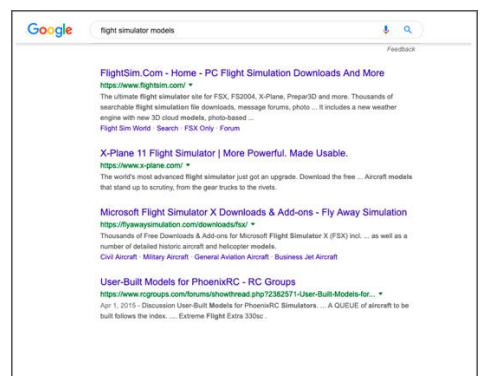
Google

flight simulator models

Feedback

FlightSim.Com - Home - PC Flight Simulation Downloads And More
https://www.flightsim.com/
The ultimate flight simulator site for FSX, FS2004, X-Plane, Prepar3D and more. Thousands of searchable flight simulation file downloads, message forums, photo ... It includes a new weather engine with new 3D cloud models, photo-based ...
Flight Sim World · Search · FSX Only · Forum

X-Plane 11 Flight Simulator | More Powerful. Made Usable.
https://www.x-plane.com/
The world's most advanced flight simulator just got an upgrade. Download the free ... Aircraft models that stand up to scrutiny, from the gear trucks to the rivets.

Microsoft Flight Simulator X Downloads & Add-ons - Fly Away Simulation
https://flyawaysimulation.com/downloads/fsx/
Thousands of Free Downloads & Add-ons for Microsoft Flight Simulator X (FSX) incl. ... as well as a number of detailed historic aircraft and helicopter models.
Civil Aircraft · Military Aircraft · General Aviation Aircraft · Business Jet Aircraft

User-Built Models for PhoenixRC - RC Groups
https://www.rcgroups.com/forums/showthread.php?2382571-User-Built-Models-for...
Apr 1, 2015 - Discussion User-Built Models for PhoenixRC Simulators. ... A QUEUE of aircraft to be built follows the index. .... Extreme Flight Extra 330sc .